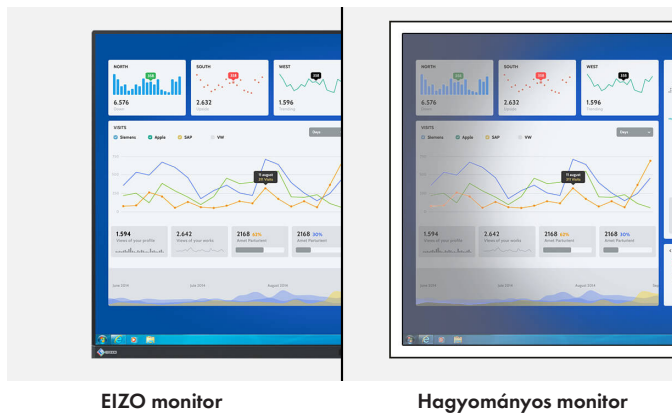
NORTH

6.576

SOUTH

2.632

WEST

1.596

VISITS

Siemens

Apple

SAP

VW

Days

1.594

Views of your profile

2.642

Views of your works

2168 65%

2168 30%

NORTH

6.576

SOUTH

2.632

WEST

1.596

VISITS

Siemens

Apple

SAP

VW

Days

1.594

2.642

2168 65%

2168 30%

EIZO monitor

Hagyományos monitor